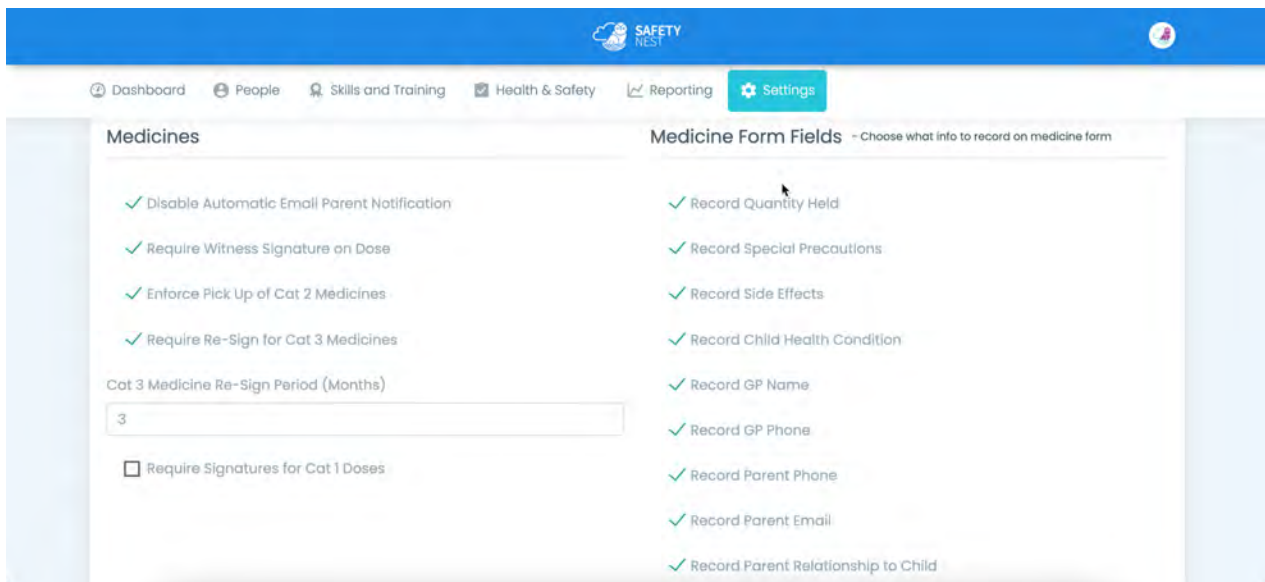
SAFETY NEST

Dashboard People Skills and Training Health & Safety Reporting Settings

Medicines

✓ Disable Automatic Email Parent Notification

✓ Require Witness Signature on Dose

✓ Enforce Pick Up of Cat 2 Medicines

✓ Require Re-Sign for Cat 3 Medicines

Cat 3 Medicine Re-Sign Period (Months)

3

☐ Require Signatures for Cat 1 Doses

Medicine Form Fields - Choose what info to record on medicine form

✓ Record Quantity Held

✓ Record Special Precautions

✓ Record Side Effects

✓ Record Child Health Condition

✓ Record GP Name

✓ Record GP Phone

✓ Record Parent Phone

✓ Record Parent Email

✓ Record Parent Relationship to Child